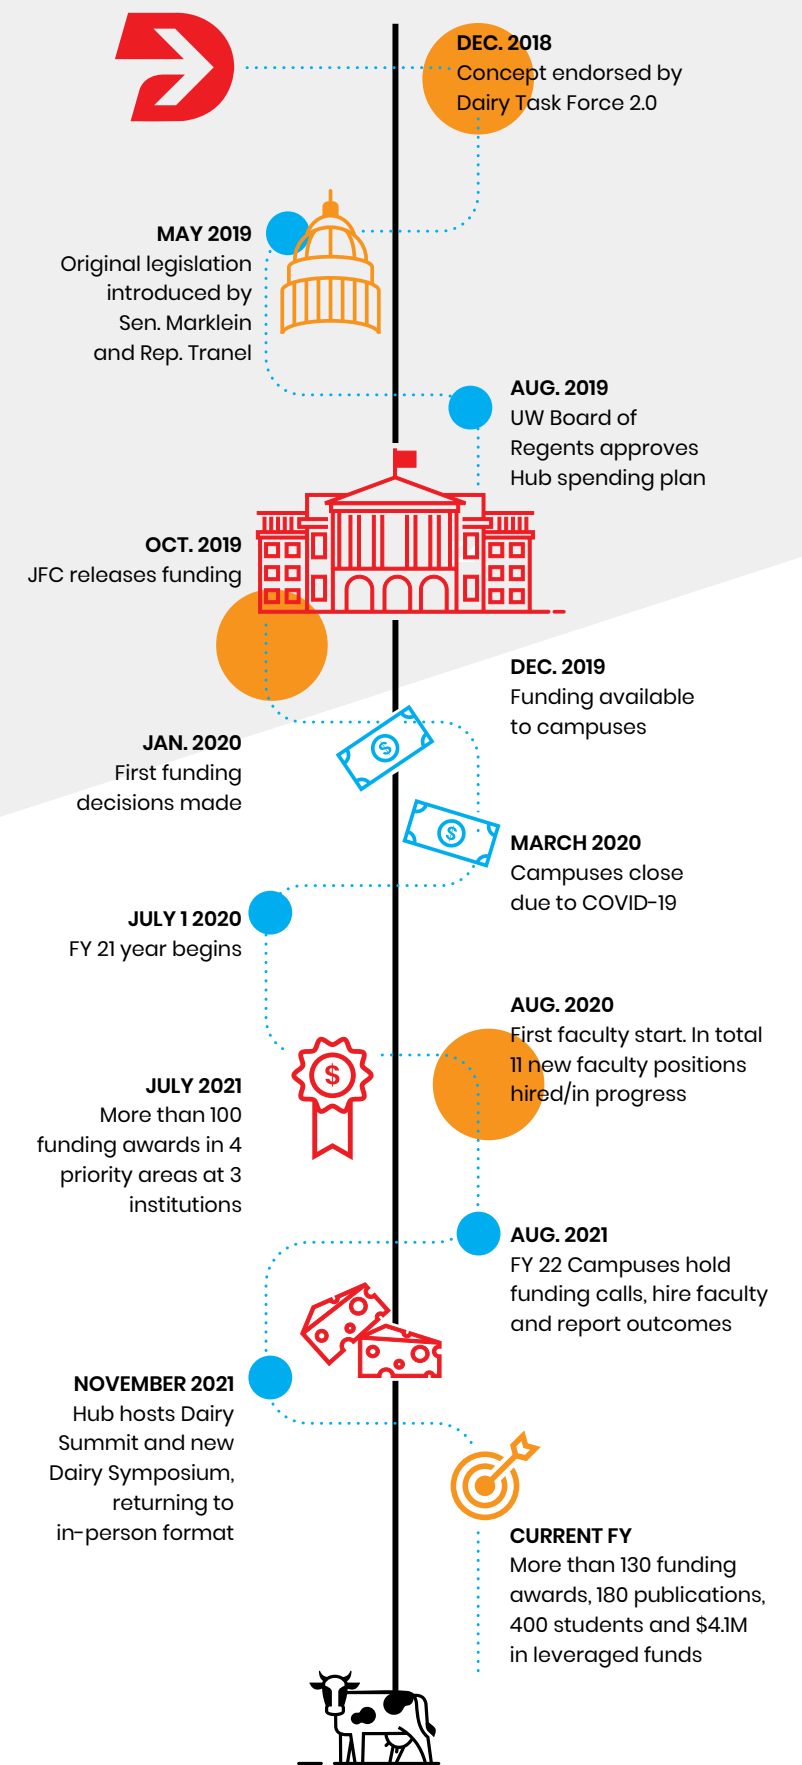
DEC. 2018
Concept endorsed by Dairy Task Force 2.0

MAY 2019
Original legislation introduced by Sen. Marklein and Rep. Tranel

AUG. 2019
UW Board of Regents approves Hub spending plan

OCT. 2019
JFC releases funding

DEC. 2019
Funding available to campuses

JAN. 2020
First funding decisions made

MARCH 2020
Campuses close due to COVID-19

JULY 1 2020
FY 21 year begins

AUG. 2020
First faculty start. In total 11 new faculty positions hired/in progress

JULY 2021
More than 100 funding awards in 4 priority areas at 3 institutions

AUG. 2021
FY 22 Campuses hold funding calls, hire faculty and report outcomes

NOVEMBER 2021
Hub hosts Dairy Summit and new Dairy Symposium, returning to in-person format

CURRENT FY
More than 130 funding awards, 180 publications, 400 students and $4.1M in leveraged funds